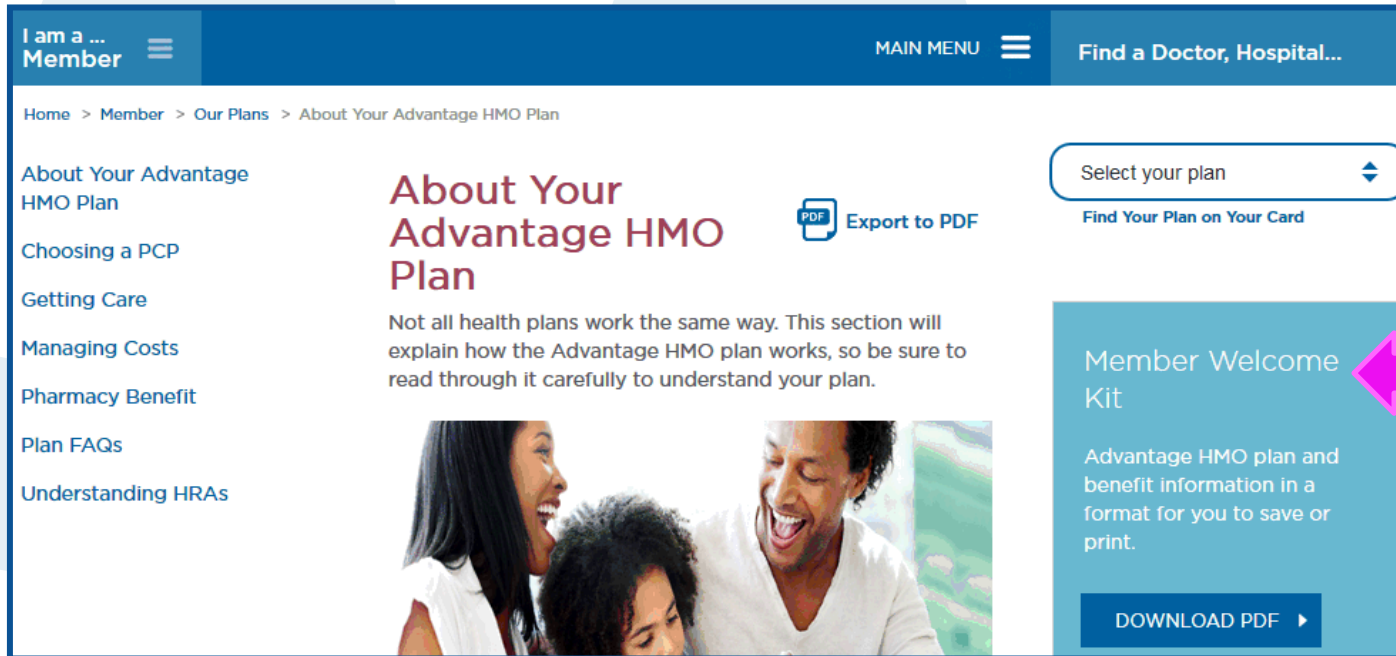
I am a ...
Member

MAIN MENU

Find a Doctor, Hospital...

Home > Member > Our Plans > About Your Advantage HMO Plan

About Your Advantage HMO Plan

Choosing a PCP

Getting Care

Managing Costs

Pharmacy Benefit

Plan FAQs

Understanding HRAs

About Your Advantage HMO Plan

PDF Export to PDF

Not all health plans work the same way. This section will explain how the Advantage HMO plan works, so be sure to read through it carefully to understand your plan.

Select your plan

Find Your Plan on Your Card

Member Welcome Kit

Advantage HMO plan and benefit information in a format for you to save or print.

DOWNLOAD PDF